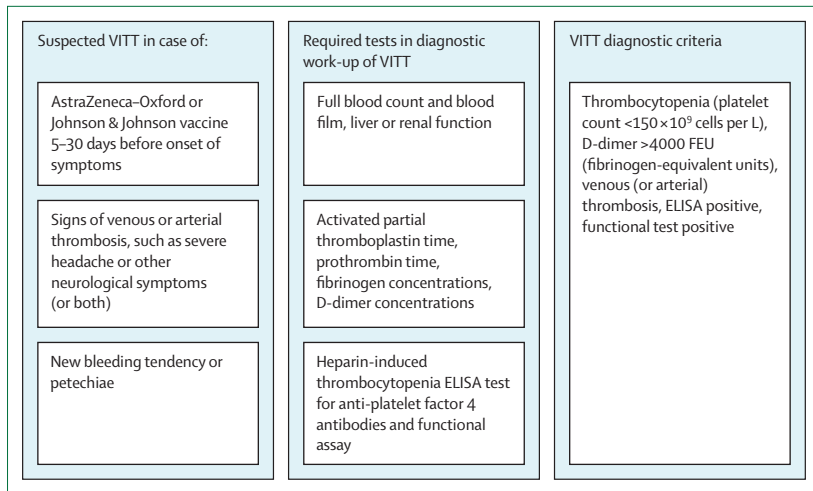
Suspected VITT in case of:

AstraZeneca–Oxford or Johnson & Johnson vaccine 5–30 days before onset of symptoms

Signs of venous or arterial thrombosis, such as severe headache or other neurological symptoms (or both)

New bleeding tendency or petechiae

Required tests in diagnostic work-up of VITT

Full blood count and blood film, liver or renal function

Activated partial thromboplastin time, prothrombin time, fibrinogen concentrations, D-dimer concentrations

Heparin-induced thrombocytopenia ELISA test for anti-platelet factor 4 antibodies and functional assay

VITT diagnostic criteria

Thrombocytopenia (platelet count $<150\times10^9$ cells per L), D-dimer >4000 FEU (fibrinogen-equivalent units), venous (or arterial) thrombosis, ELISA positive, functional test positive